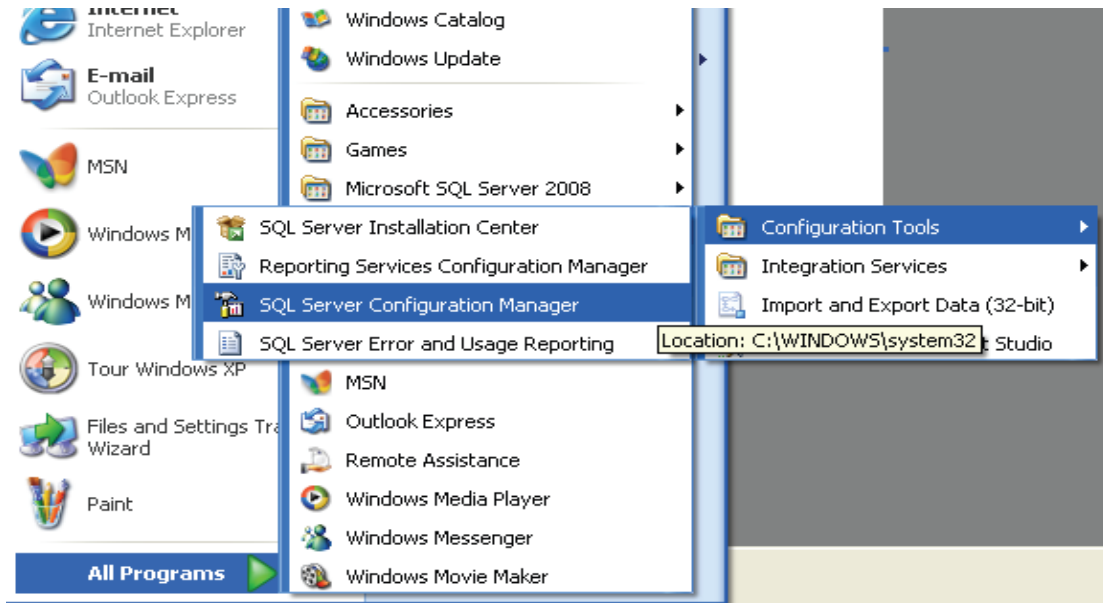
Internet
Internet Explorer

E-mail
Outlook Express

MSN

Windows M

Windows M

Tour Windows XP

Files and Settings Tra
Wizard

Paint

All Programs

Windows Catalog
Windows Update
Accessories
Games
Microsoft SQL Server 2008

SQL Server Installation Center
Reporting Services Configuration Manager
SQL Server Configuration Manager
SQL Server Error and Usage Reporting

Configuration Tools
Integration Services
Import and Export Data (32-bit)
t Studio

Location: C:\WINDOWS\system32

MSN
Outlook Express
Remote Assistance
Windows Media Player
Windows Messenger
Windows Movie Maker